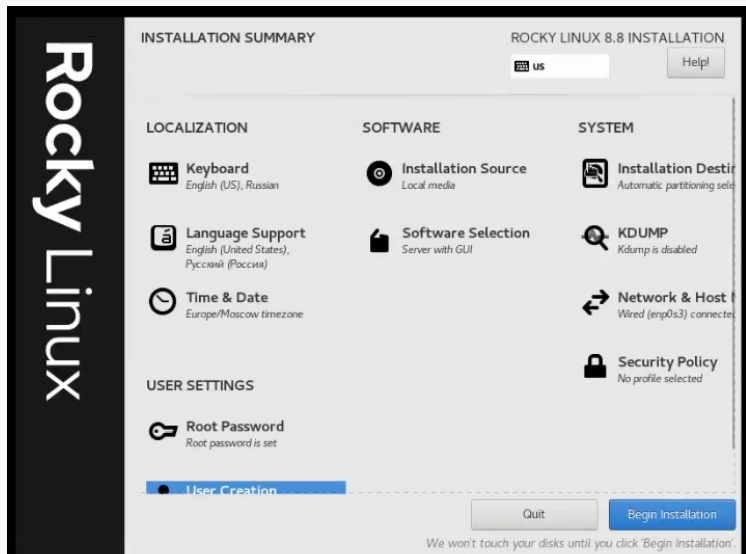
Rocky Linux

INSTALLATION SUMMARY

ROCKY LINUX 8.8 INSTALLATION

us

Help!

LOCALIZATION

Keyboard
English (US), Russian

Language Support
English (United States), Русский (Россия)

Time & Date
Europe/Moscow timezone

SOFTWARE

Installation Source
Local media

Software Selection
Server with GUI

SYSTEM

Installation Desti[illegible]
Automatic partitioning sele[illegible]

KDUMP
Kdump is disabled

Network & Host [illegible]
Wired (enp0s3) connecte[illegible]

Security Policy
No profile selected

USER SETTINGS

Root Password
Root password is set

User Creation

Quit

Begin Installation

We won't touch your disks until you click 'Begin Installation'.